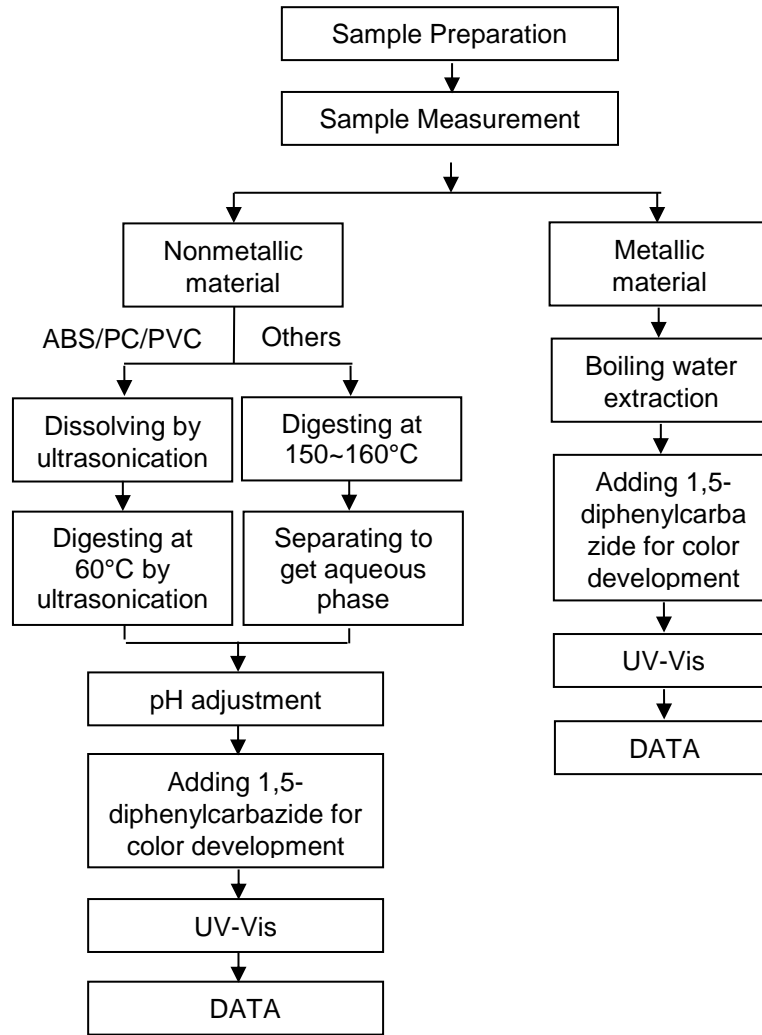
Sample Preparation

Sample Measurement

Nonmetallic material

ABS/PC/PVC

Others

Dissolving by ultrasonication

Digesting at 60°C by ultrasonication

Digesting at 150~160°C

Separating to get aqueous phase

pH adjustment

Adding 1,5-diphenylcarbazide for color development

UV-Vis

DATA

Metallic material

Boiling water extraction

Adding 1,5-diphenylcarbazide for color development

UV-Vis

DATA